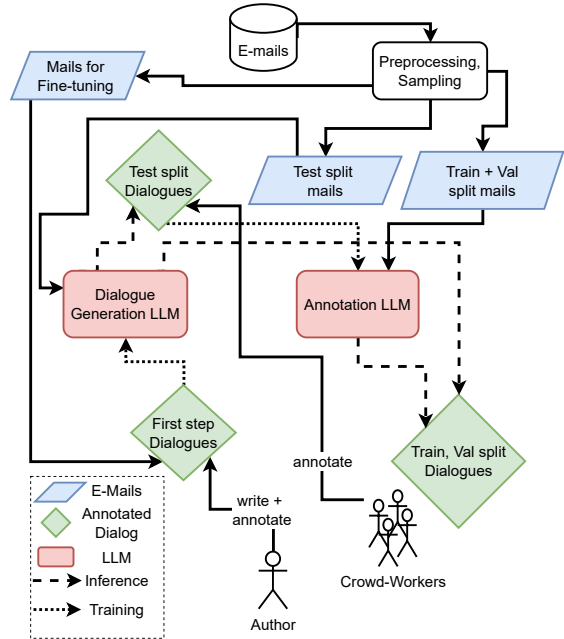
E-mails

Preprocessing, Sampling

Mails for Fine-tuning

Test split mails

Train + Val split mails

Test split Dialogues

Dialogue Generation LLM

Annotation LLM

First step Dialogues

Train, Val split Dialogues

annotate

write + annotate

Author

Crowd-Workers

E-Mails

Annotated Dialog

LLM

Inference

Training